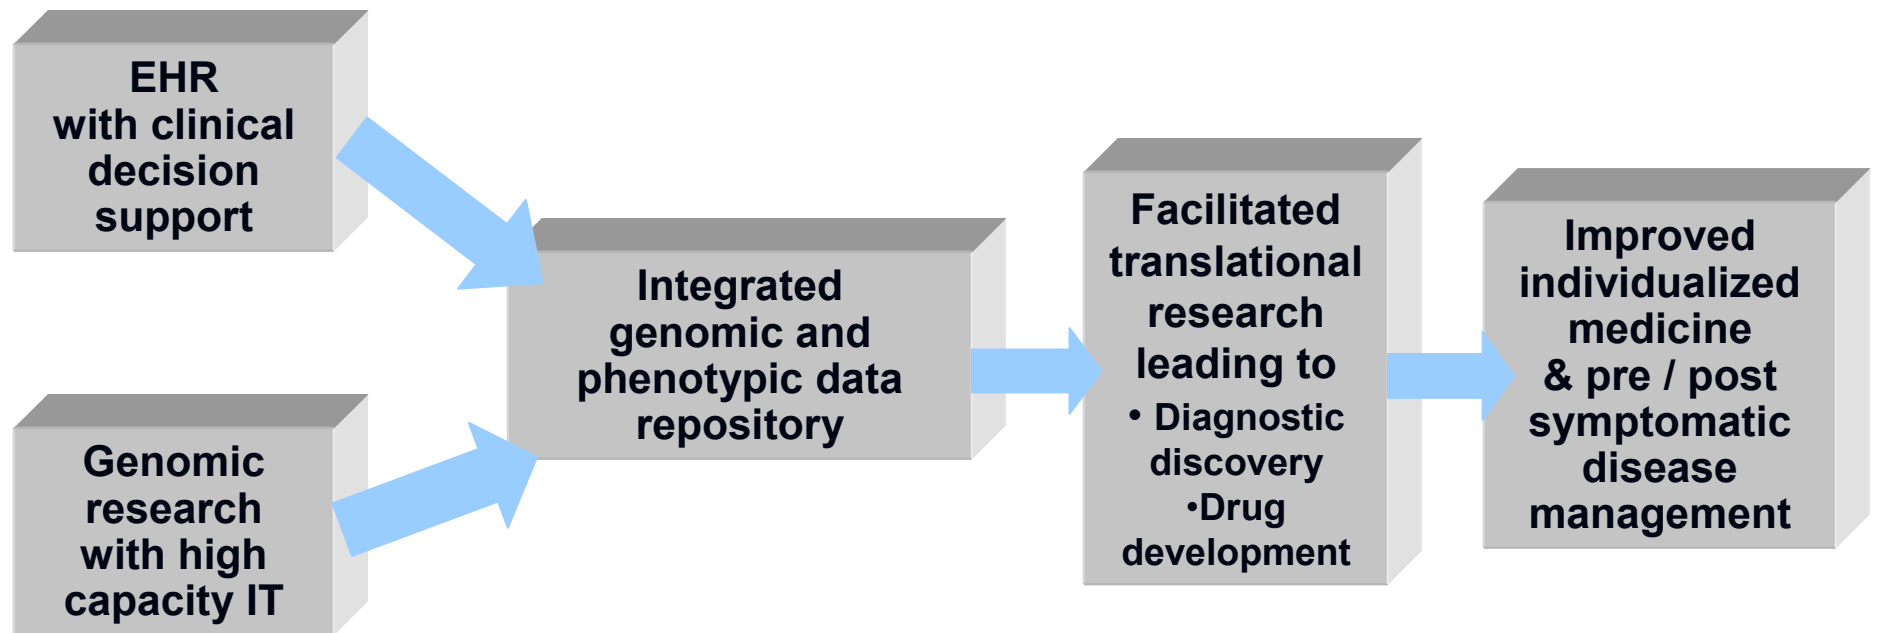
EHR with clinical decision support

Genomic research with high capacity IT

Integrated genomic and phenotypic data repository

Facilitated translational research leading to
• Diagnostic discovery
•Drug development

Improved individualized medicine & pre / post symptomatic disease management